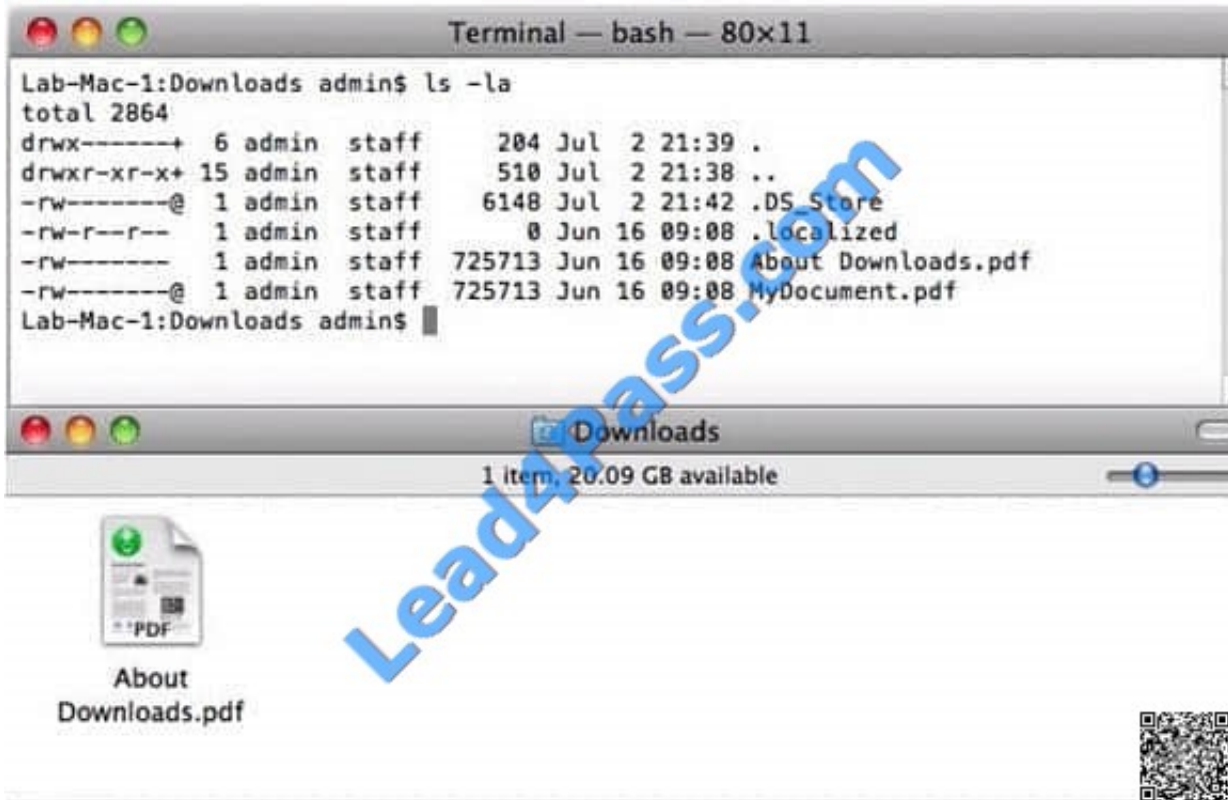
Terminal — bash — 80×11

Lab-Mac-1:Downloads admin$ ls -la
total 2864
drwx------+ 6 admin staff 204 Jul 2 21:39 .
drwxr-xr-x+ 15 admin staff 510 Jul 2 21:38 ..
-rw-------@ 1 admin staff 6148 Jul 2 21:42 .DS_Store
-rw-r--r-- 1 admin staff 0 Jun 16 09:08 .localized
-rw------- 1 admin staff 725713 Jun 16 09:08 About Downloads.pdf
-rw-------@ 1 admin staff 725713 Jun 16 09:08 MyDocument.pdf
Lab-Mac-1:Downloads admin$

Downloads

1 item, 20.09 GB available

PDF

About Downloads.pdf

Lead4pass.com